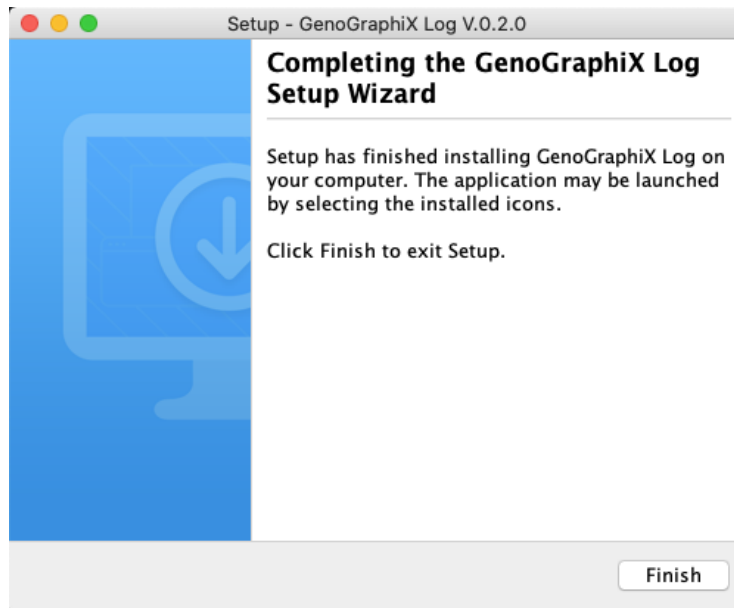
Setup - GenoGraphiX Log V.0.2.0

Completing the GenoGraphiX Log Setup Wizard

Setup has finished installing GenoGraphiX Log on your computer. The application may be launched by selecting the installed icons.

Click Finish to exit Setup.

Finish